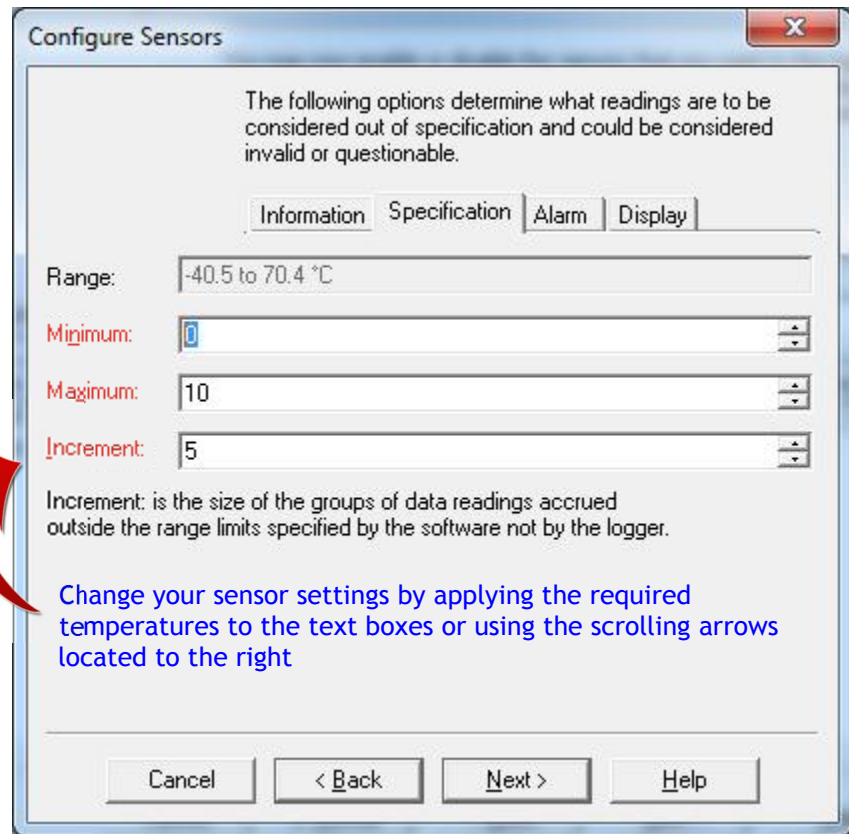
Configure Sensors

X

The following options determine what readings are to be considered out of specification and could be considered invalid or questionable.

Information | Specification | Alarm | Display

Range: -40.5 to 70.4 °C

Minimum: 0

Maximum: 10

Increment: 5

Increment: is the size of the groups of data readings accrued outside the range limits specified by the software not by the logger.

Change your sensor settings by applying the required temperatures to the text boxes or using the scrolling arrows located to the right

Cancel

< Back

Next >

Help